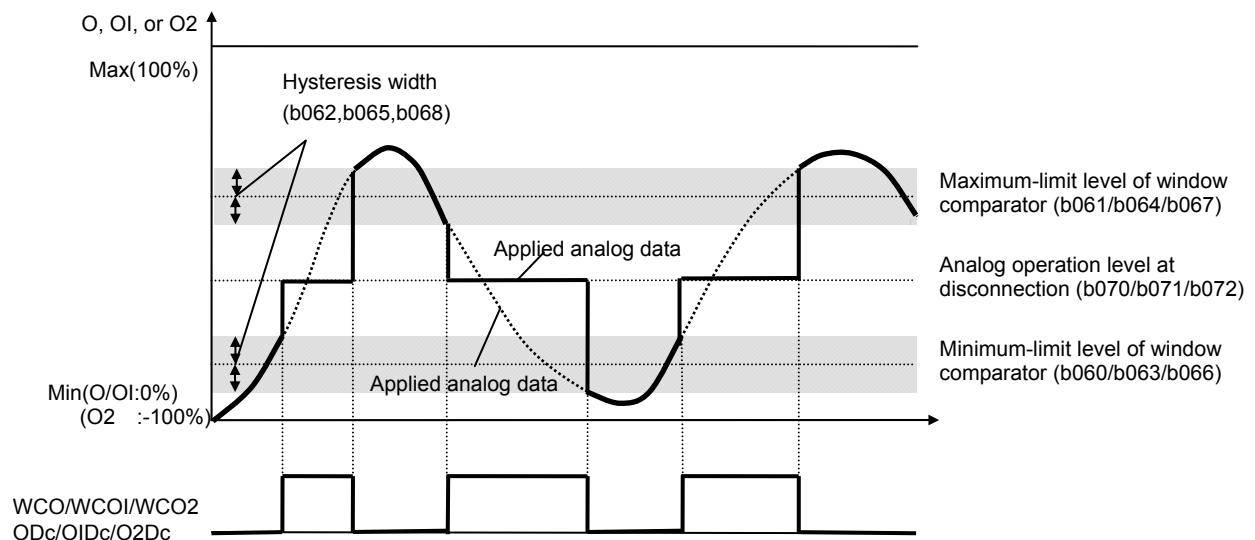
O, OI, or O2

Max(100%)

Hysteresis width (b062,b065,b068)

Maximum-limit level of window comparator (b061/b064/b067)

Applied analog data

Analog operation level at disconnection (b070/b071/b072)

Minimum-limit level of window comparator (b060/b063/b066)

Applied analog data

Min(O/OI:0%)
(O2 :-100%)

WCO/WCOI/WCO2
ODc/OIDc/O2Dc